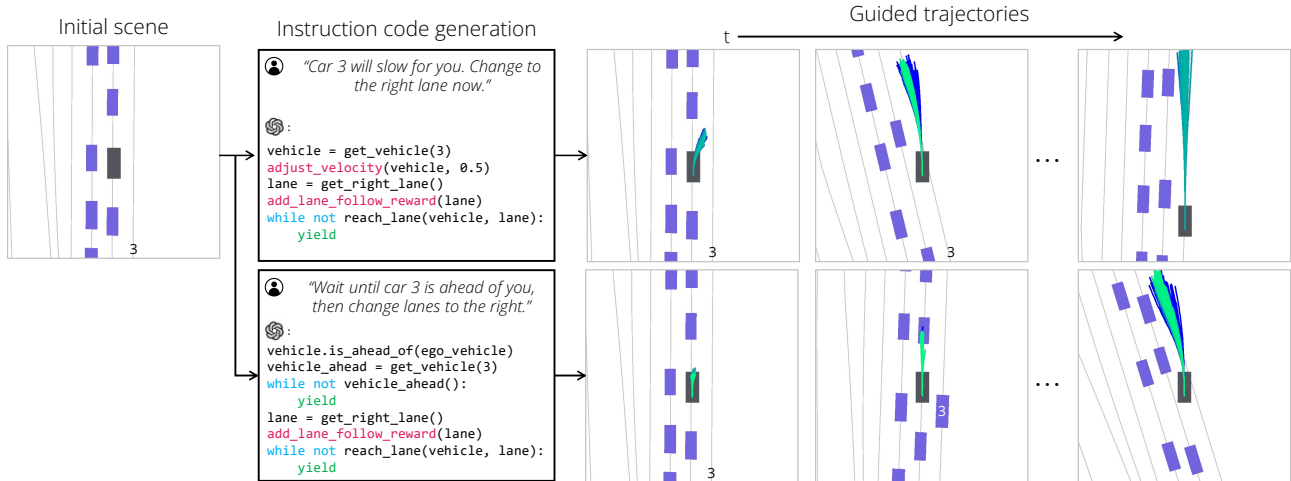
Initial scene

3

Instruction code generation

"Car 3 will slow for you. Change to the right lane now."

:

```
vehicle = get_vehicle(3)
adjust_velocity(vehicle, 0.5)
lane = get_right_lane()
add_lane_follow_reward(lane)
while not reach_lane(vehicle, lane):
    yield
```

"Wait until car 3 is ahead of you, then change lanes to the right."

:

```
vehicle.is_ahead_of(ego_vehicle)
vehicle_ahead = get_vehicle(3)
while not vehicle_ahead():
    yield
lane = get_right_lane()
add_lane_follow_reward(lane)
while not reach_lane(vehicle, lane):
    yield
```

Guided trajectories

t

3

3

...

3

3

...